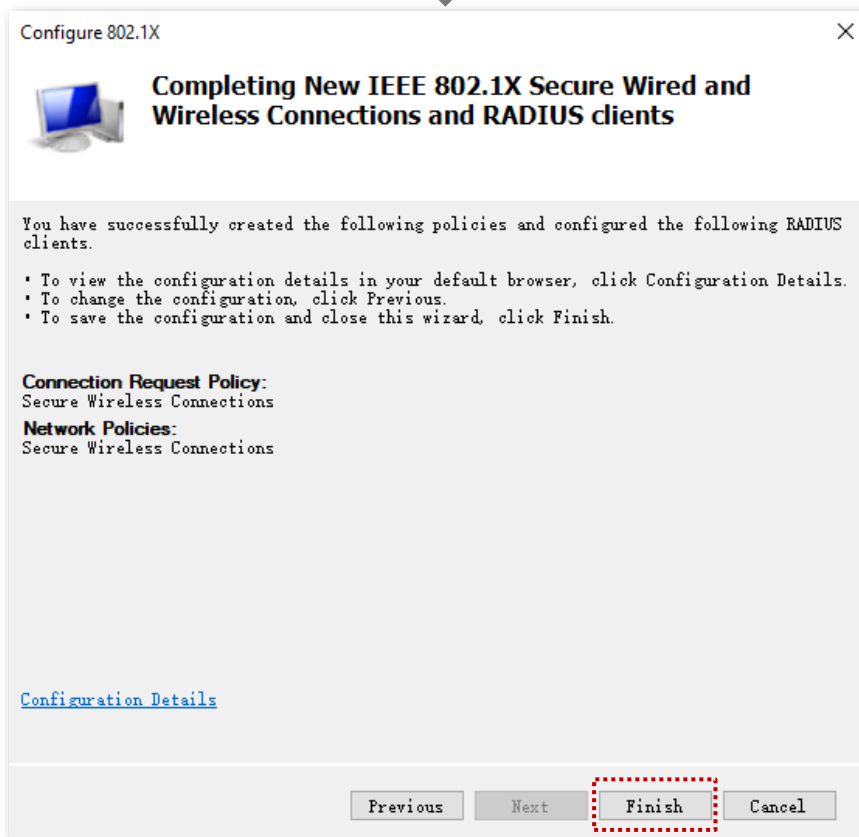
Configure 802.1X

Completing New IEEE 802.1X Secure Wired and Wireless Connections and RADIUS clients

You have successfully created the following policies and configured the following RADIUS clients.

• To view the configuration details in your default browser, click Configuration Details.
• To change the configuration, click Previous.
• To save the configuration and close this wizard, click Finish.

Connection Request Policy:
Secure Wireless Connections
Network Policies:
Secure Wireless Connections

Configuration Details

Previous
Next
Finish
Cancel